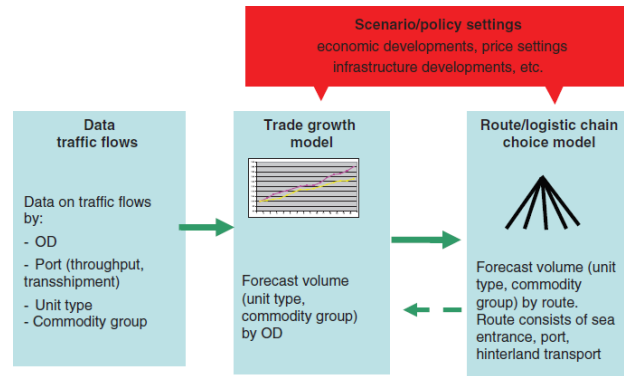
Scenario/policy settings
economic developments, price settings
infrastructure developments, etc.

Data
traffic flows

Data on traffic flows by:
- OD
- Port (throughput, transshipment)
- Unit type
- Commodity group

Trade growth model

Forecast volume (unit type, commodity group) by OD

Route/logistic chain choice model

Forecast volume (unit type, commodity group) by route. Route consists of sea entrance, port, hinterland transport